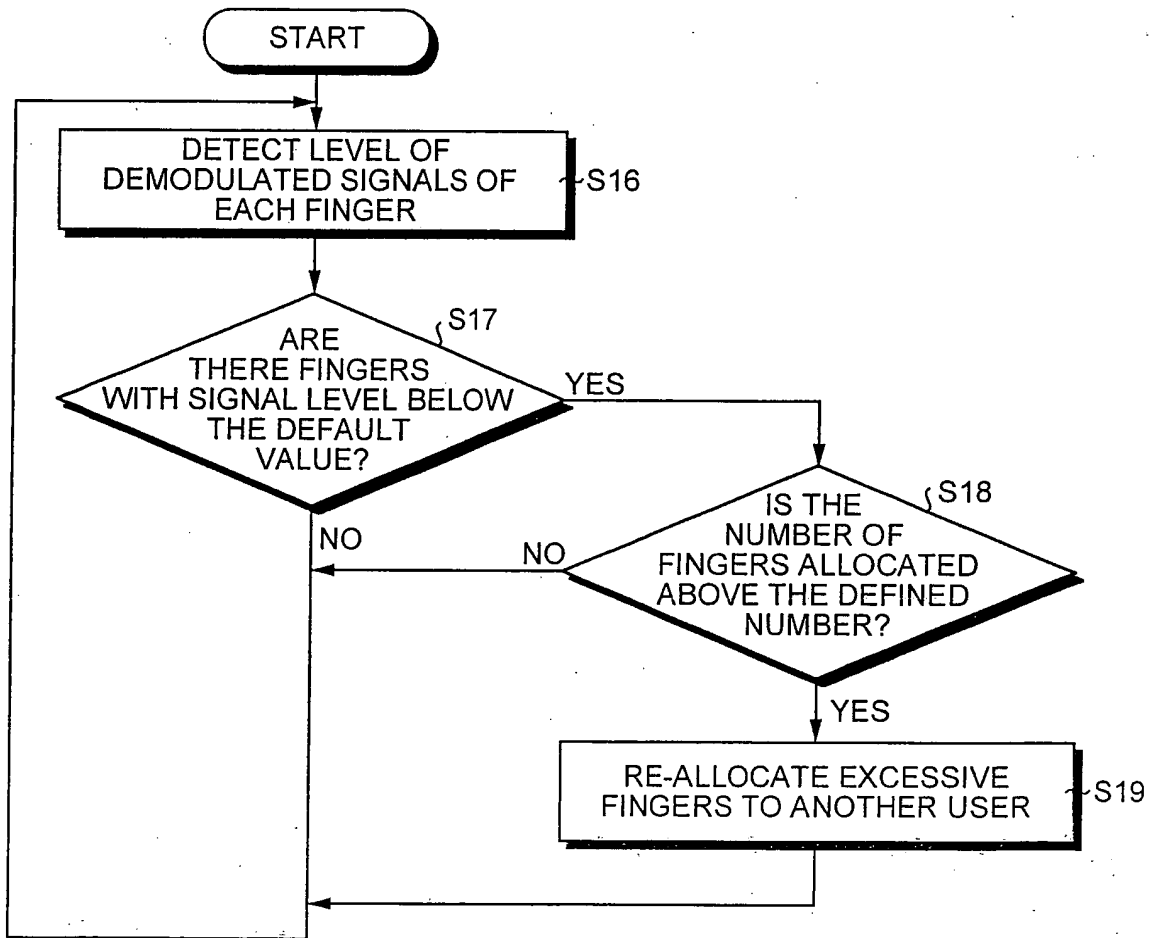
START

DETECT LEVEL OF DEMODULATED SIGNALS OF EACH FINGER

S16

S17

ARE THERE FINGERS WITH SIGNAL LEVEL BELOW THE DEFAULT VALUE?

YES

NO

S18

IS THE NUMBER OF FINGERS ALLOCATED ABOVE THE DEFINED NUMBER?

NO

YES

RE-ALLOCATE EXCESSIVE FINGERS TO ANOTHER USER

S19